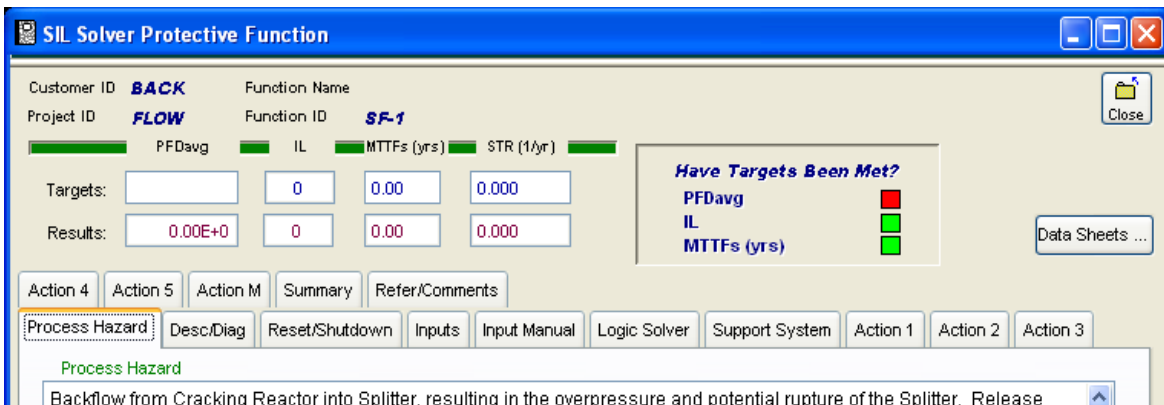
SIL Solver Protective Function

Customer ID BACK
Function Name
Project ID FLOW
Function ID SF-1

Close

PFDavg
IL
MTTFs (yrs)
STR (1/yr)

Targets: 0 0.00 0.000
Results: 0.00E+0 0 0.00 0.000

Have Targets Been Met?
PFDavg
IL
MTTFs (yrs)

Data Sheets ...

Action 4 Action 5 Action M Summary Refer/Comments
Process Hazard Desc/Diag Reset/Shutdown Inputs Input Manual Logic Solver Support System Action 1 Action 2 Action 3

Process Hazard
Backflow from Cracking Reactor into Splitter, resulting in the overpressure and potential rupture of the Splitter. Release